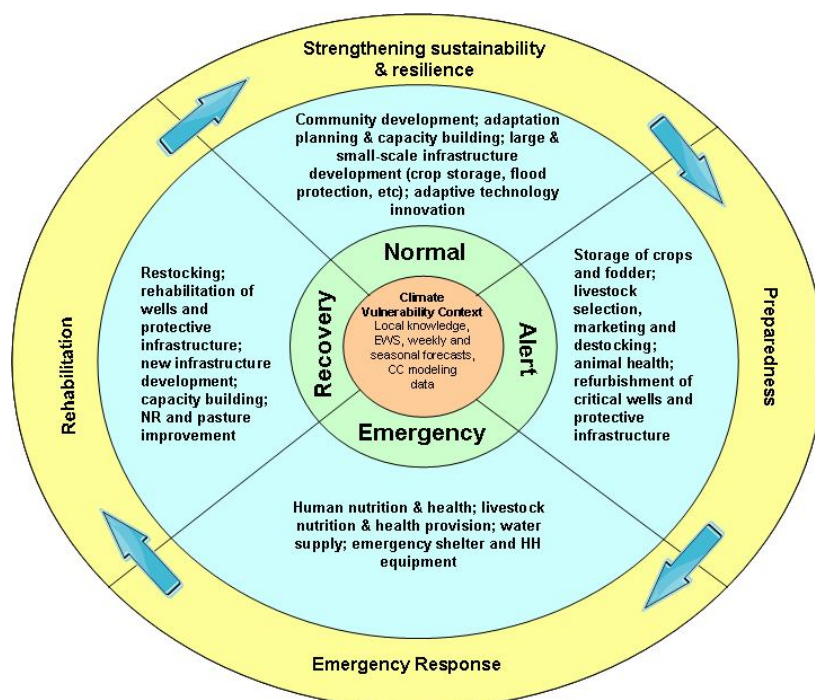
Strengthening sustainability & resilience

Community development; adaptation planning & capacity building; large & small-scale infrastructure development (crop storage, flood protection, etc); adaptive technology innovation

Restocking; rehabilitation of wells and protective infrastructure; new infrastructure development; capacity building; NR and pasture improvement

Normal

Recovery

Climate Vulnerability Context
Local knowledge, EWS, weekly and seasonal forecasts, CC modeling data

Alert

Emergency

Storage of crops and fodder; livestock selection, marketing and destocking; animal health; refurbishment of critical wells and protective infrastructure

Rehabilitation

Preparedness

Human nutrition & health; livestock nutrition & health provision; water supply; emergency shelter and HH equipment

Emergency Response